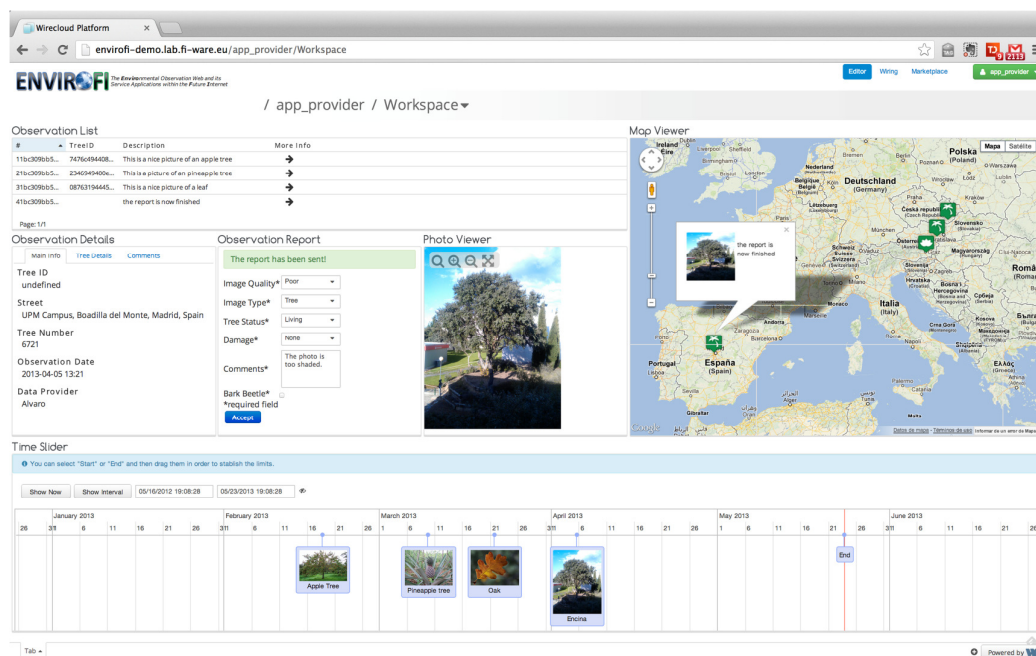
Wirecloud Platform ×

envirofi-demo.lab.fi-ware.eu/app_provider/Workspace

ENVIROFI The Environmental Observation Web and its Service Applications within the Future Internet

Editor Wiring Marketplace app_provider

/ app_provider / Workspace

Observation List

| # | TreeID | Description | More Info |
|---|---|---|---|
| 11bc309bb5... | 7476c494408... | This is a nice picture of an apple tree | → |
| 21bc309bb5... | 2340949400e... | This is a picture of an pineapple tree | → |
| 31bc309bb5... | 08763194445... | This is a nice picture of a leaf | → |
| 41bc309bb5... | | the report is now finished | → |

Page: 1/1

Observation Details

Main Info Tree Details Comments

Tree ID
undefined

Street
UPM Campus, Boadilla del Monte, Madrid, Spain

Tree Number
6721

Observation Date
2013-04-05 13:21

Data Provider
Alvaro

Observation Report

The report has been sent!

Image Quality* Poor
Image Type* Tree
Tree Status* Living
Damage* None
Comments* The photo is too shaded.
Bark Beetle*
*required field
Accept

Photo Viewer

Map Viewer

Mapa Satélite

the report is now finished

Ireland Éire, Polska (Poland), Nederland, Deutschland (Germany), België Belgique, Lëtzebuerg Luxembourg, Česká republika (Czech Republic), Slovensko (Slovakia), München, Österreich, Schweiz Suisse, Slovenija, Hrvatska (Croatia), Bosna i Hercegovina, Србија, România, Italia (Italy), Crna Gora, Kosovo, България, Shqipëria, Ελλάς (Greece), Andorra, Portugal, España (Spain), Gibraltar, Bremen, Birmingham, London, Paris, Milano, Roma, Budapest, Tunis

Google Datos de mapa · Términos de uso Informar de un error de Maps

Time Slider

You can select "Start" or "End" and then drag them in order to stablish the limits.

Show Now Show Interval 05/16/2012 19:08:28 05/23/2013 19:08:28

January 2013 February 2013 March 2013 April 2013 May 2013 June 2013

26 31 1 6 11 16 21 26 31 1 6 11 16 21 26 1 6 11 16 21 26 31 1 6 11 16 21 26 1 6 11 16 21 26 31 1 6 11 16 21 26

Apple Tree Pineapple tree Oak Encina End

Tab

Powered by